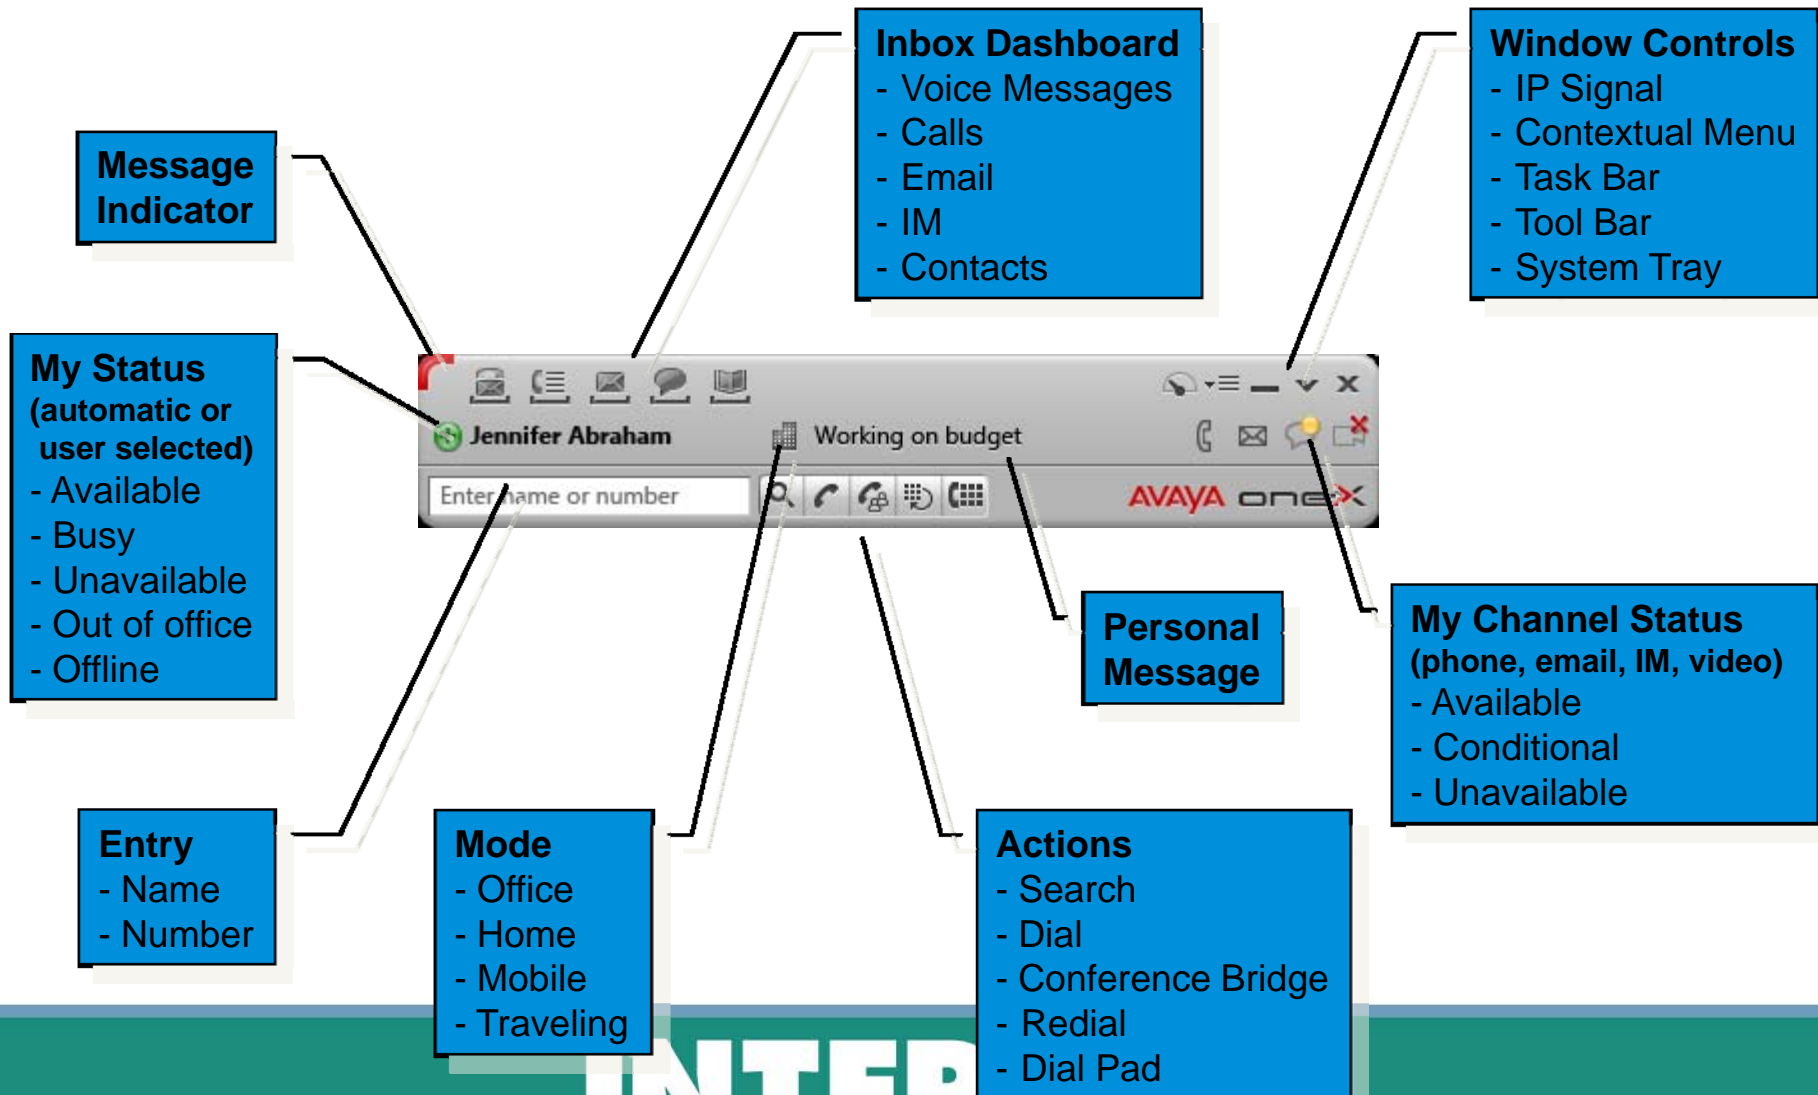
Message Indicator

Inbox Dashboard
- Voice Messages
- Calls
- Email
- IM
- Contacts

Window Controls
- IP Signal
- Contextual Menu
- Task Bar
- Tool Bar
- System Tray

My Status
(automatic or user selected)
- Available
- Busy
- Unavailable
- Out of office
- Offline

Jennifer Abraham

Working on budget

Enter name or number

AVAYA one-X

Personal Message

My Channel Status
(phone, email, IM, video)
- Available
- Conditional
- Unavailable

Entry
- Name
- Number

Mode
- Office
- Home
- Mobile
- Traveling

Actions
- Search
- Dial
- Conference Bridge
- Redial
- Dial Pad

INTER